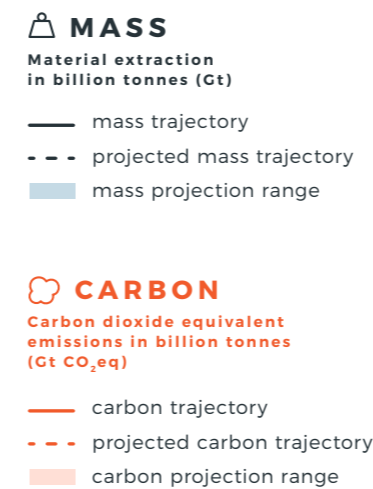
MASS

Material extraction in billion tonnes (Gt)

mass trajectory

projected mass trajectory

mass projection range

CARBON

Carbon dioxide equivalent emissions in billion tonnes (Gt $CO_2$eq)

carbon trajectory

projected carbon trajectory

carbon projection range